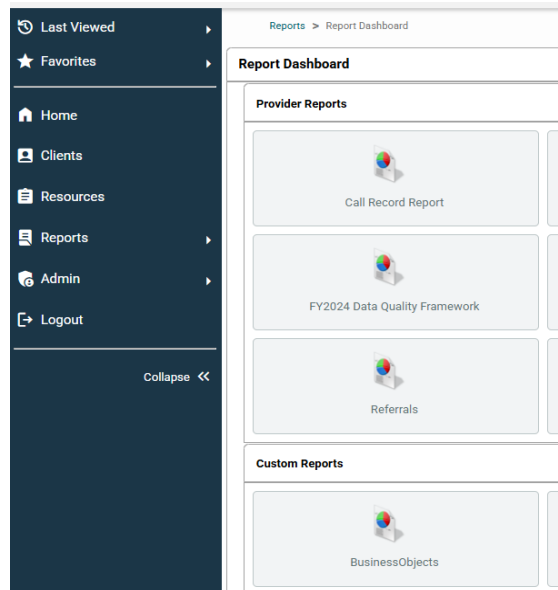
Last Viewed
Favorites
Home
Clients
Resources
Reports
Admin
Logout
Collapse «

Reports > Report Dashboard

Report Dashboard

Provider Reports

Call Record Report

FY2024 Data Quality Framework

Referrals

Custom Reports

BusinessObjects